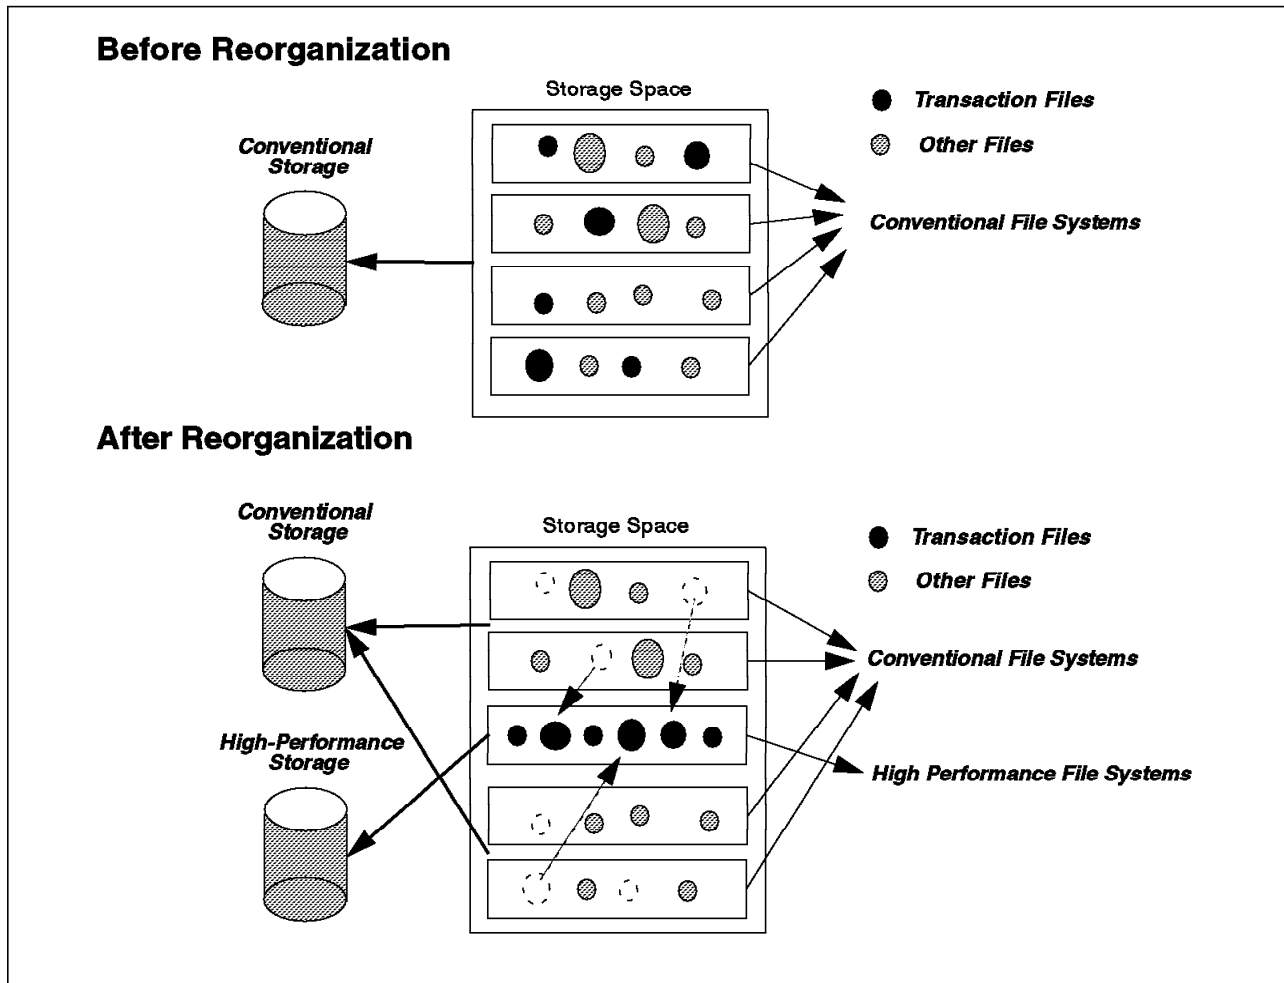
Before Reorganization

Storage Space

Transaction Files

Other Files

Conventional Storage

Conventional File Systems

After Reorganization

Conventional Storage

Storage Space

Transaction Files

Other Files

Conventional File Systems

High-Performance Storage

High Performance File Systems